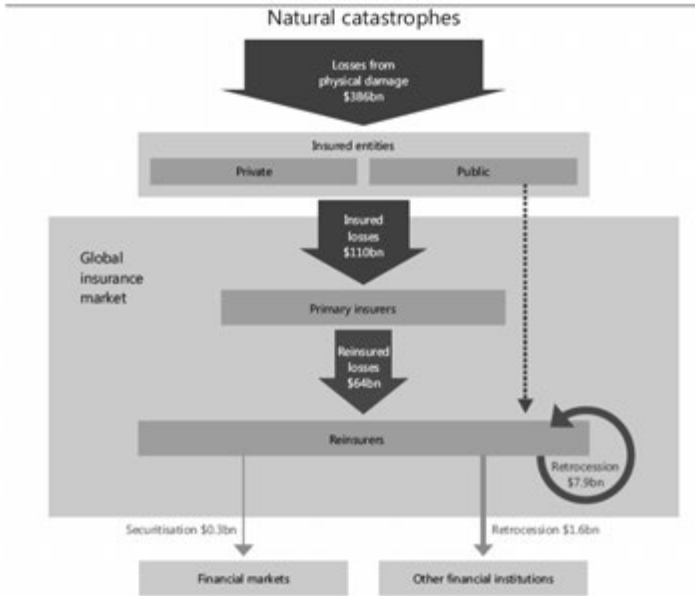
Natural catastrophes

Losses from physical damage \$386bn

Insured entities

Private

Public

Global insurance market

Insured losses \$110bn

Primary insurers

Reinsured losses \$64bn

Reinsurers

Retrocession \$7.9bn

Securitisation \$0.3bn

Retrocession \$1.6bn

Financial markets

Other financial institutions